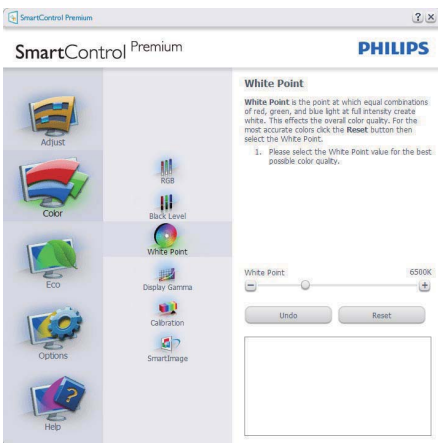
SmartControl Premium

?X

SmartControl Premium

PHILIPS

Adjust

Color

Eco

Options

Help

RGB

Black Level

White Point

Display Gamma

Calibration

SmartImage

White Point

White Point is the point at which equal combinations of red, green, and blue light at full intensity create white. This effects the overall color quality. For the most accurate colors click the Reset button then select the White Point.

1. Please select the White Point value for the best possible color quality.

White Point

6500K

-

+

Undo

Reset